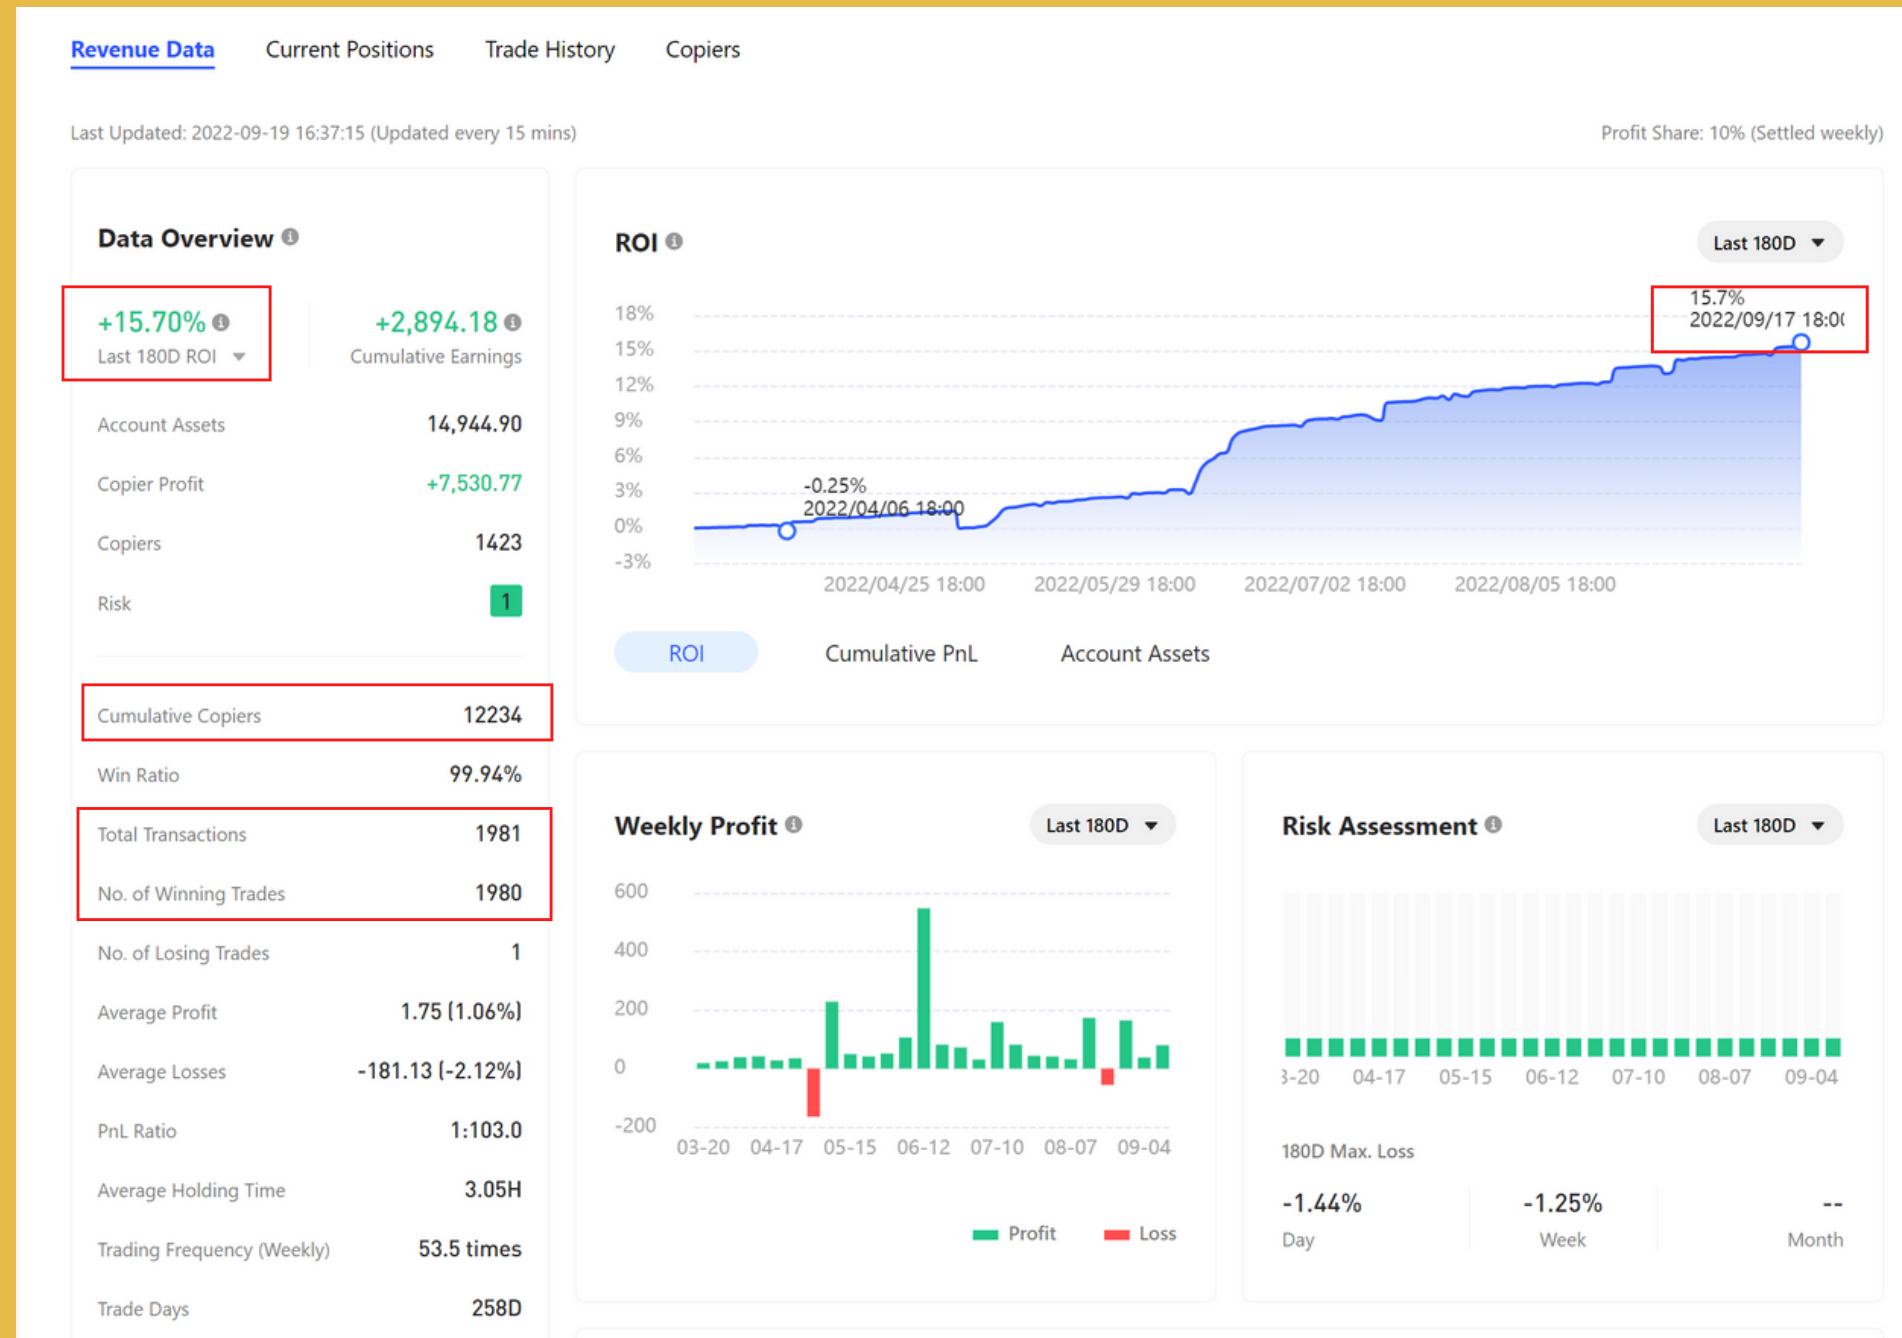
Revenue Data Current Positions Trade History Copiers

Last Updated: 2022-09-19 16:37:15 (Updated every 15 mins)

Profit Share: 10% (Settled weekly)

Data Overview

+15.70%
Last 180D ROI

+2,894.18
Cumulative Earnings

| | |
|---|---|
| Account Assets | 14,944.90 |
| Copier Profit | +7,530.77 |
| Copiers | 1423 |
| Risk | 1 |
| Cumulative Copiers | 12234 |
| Win Ratio | 99.94% |
| Total Transactions | 1981 |
| No. of Winning Trades | 1980 |
| No. of Losing Trades | 1 |
| Average Profit | 1.75 (1.06%) |
| Average Losses | -181.13 (-2.12%) |
| PnL Ratio | 1:103.0 |
| Average Holding Time | 3.05H |
| Trading Frequency (Weekly) | 53.5 times |
| Trade Days | 258D |

ROI

Last 180D

15.7%
2022/09/17 18:0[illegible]

18%
15%
12%
9%
6%
3%
0%
-3%

-0.25%
2022/04/06 18:00

2022/04/25 18:00 2022/05/29 18:00 2022/07/02 18:00 2022/08/05 18:00

ROI Cumulative PnL Account Assets

Weekly Profit

Last 180D

600
400
200
0
-200

03-20 04-17 05-15 06-12 07-10 08-07 09-04

Profit Loss

Risk Assessment

Last 180D

3-20 04-17 05-15 06-12 07-10 08-07 09-04

180D Max. Loss

-1.44%
Day

-1.25%
Week

--
Month